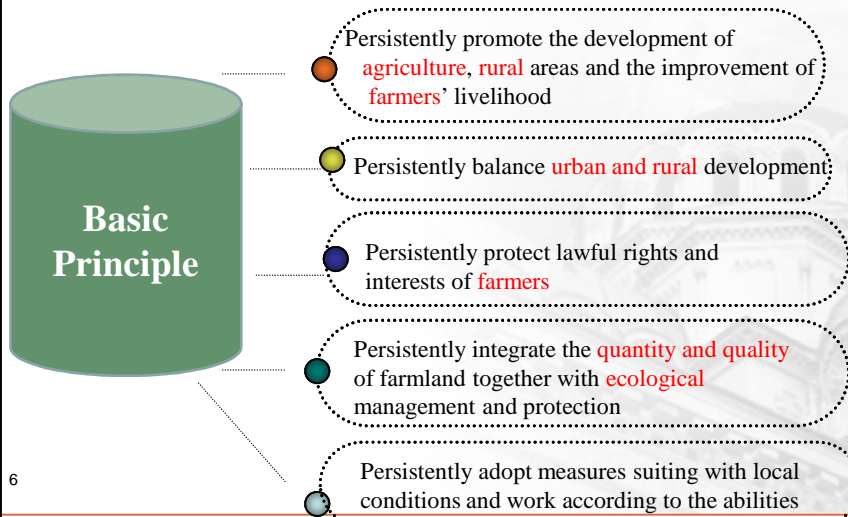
Basic Principle

Persistently promote the development of agriculture, rural areas and the improvement of farmers' livelihood

Persistently balance urban and rural development

Persistently protect lawful rights and interests of farmers

Persistently integrate the quantity and quality of farmland together with ecological management and protection

Persistently adopt measures suiting with local conditions and work according to the abilities

6